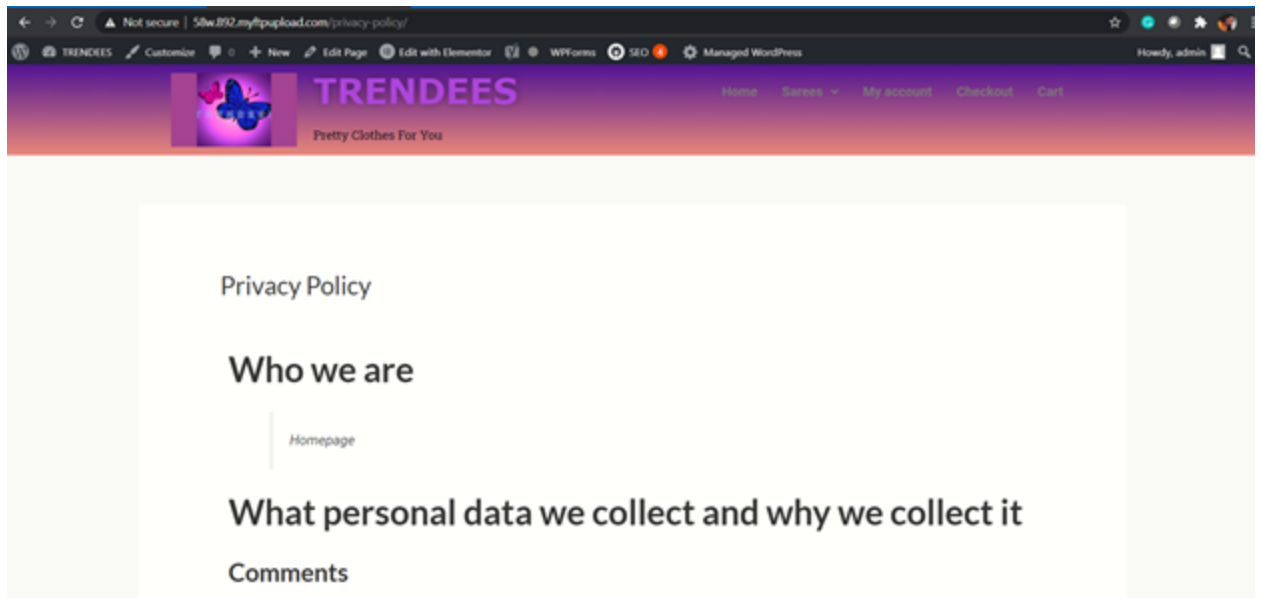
Not secure | 58w.892.myftpupload.com/privacy-policy/

TRENDEES Customize 0 New Edit Page Edit with Elementor WPForms SEO 4 Managed WordPress Howdy, admin

TRENDEES

Pretty Clothes For You

Home Sarees My account Checkout Cart

Privacy Policy

Who we are

Homepage

What personal data we collect and why we collect it

Comments